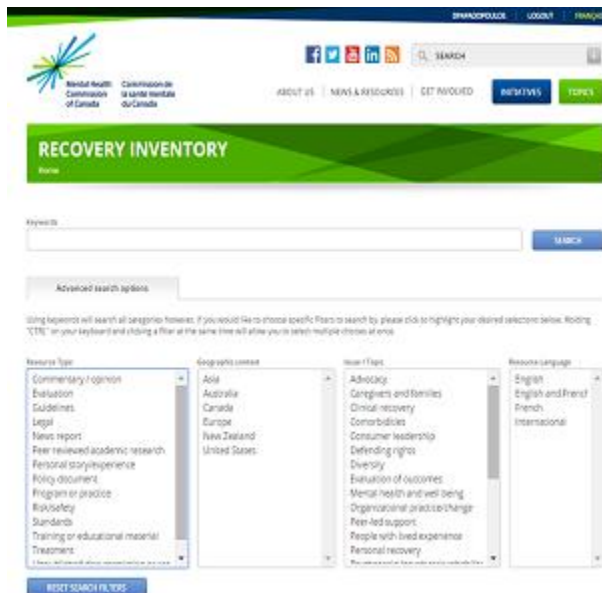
DPAPADOPOULOS LOGOUT FRANÇ

Mental Health Commission of Canada
Commission de la santé mentale du Canada

SEARCH

ABOUT US | NEWS & RESOURCES | GET INVOLVED

INITIATIVES

TOPICS

RECOVERY INVENTORY

Home

Keywords

SEARCH

Advanced search options

Using keywords will search all categories however, if you would like to choose specific filters to search by please click to highlight your desired selections below. Holding "CTRL" on your keyboard and clicking a filter at the same time will allow you to select multiple choices at once.

| Resource Type | Geographic context | Issue / Topic | Resource language |
|---|---|---|---|
| Commentary / opinion | Asia | Advocacy | English |
| Evaluation | Australia | Caregivers and families | English and French |
| Guidelines | Canada | Clinical recovery | French |
| Legal | Europe | Comorbidities | International |
| News report | New Zealand | Consumer leadership | |
| Peer reviewed academic research | United States | Defending rights | |
| Personal story/experience | | Diversity | |
| Policy document | | Evaluation of outcomes | |
| Program or practice | | Mental health and well being | |
| Risk/safety | | Organizational practice change | |
| Standards | | Peer-led support | |
| Training or educational material | | People with lived experience | |
| Treatment | | Personal recovery | |
| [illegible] | | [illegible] | |

RESET SEARCH FILTERS